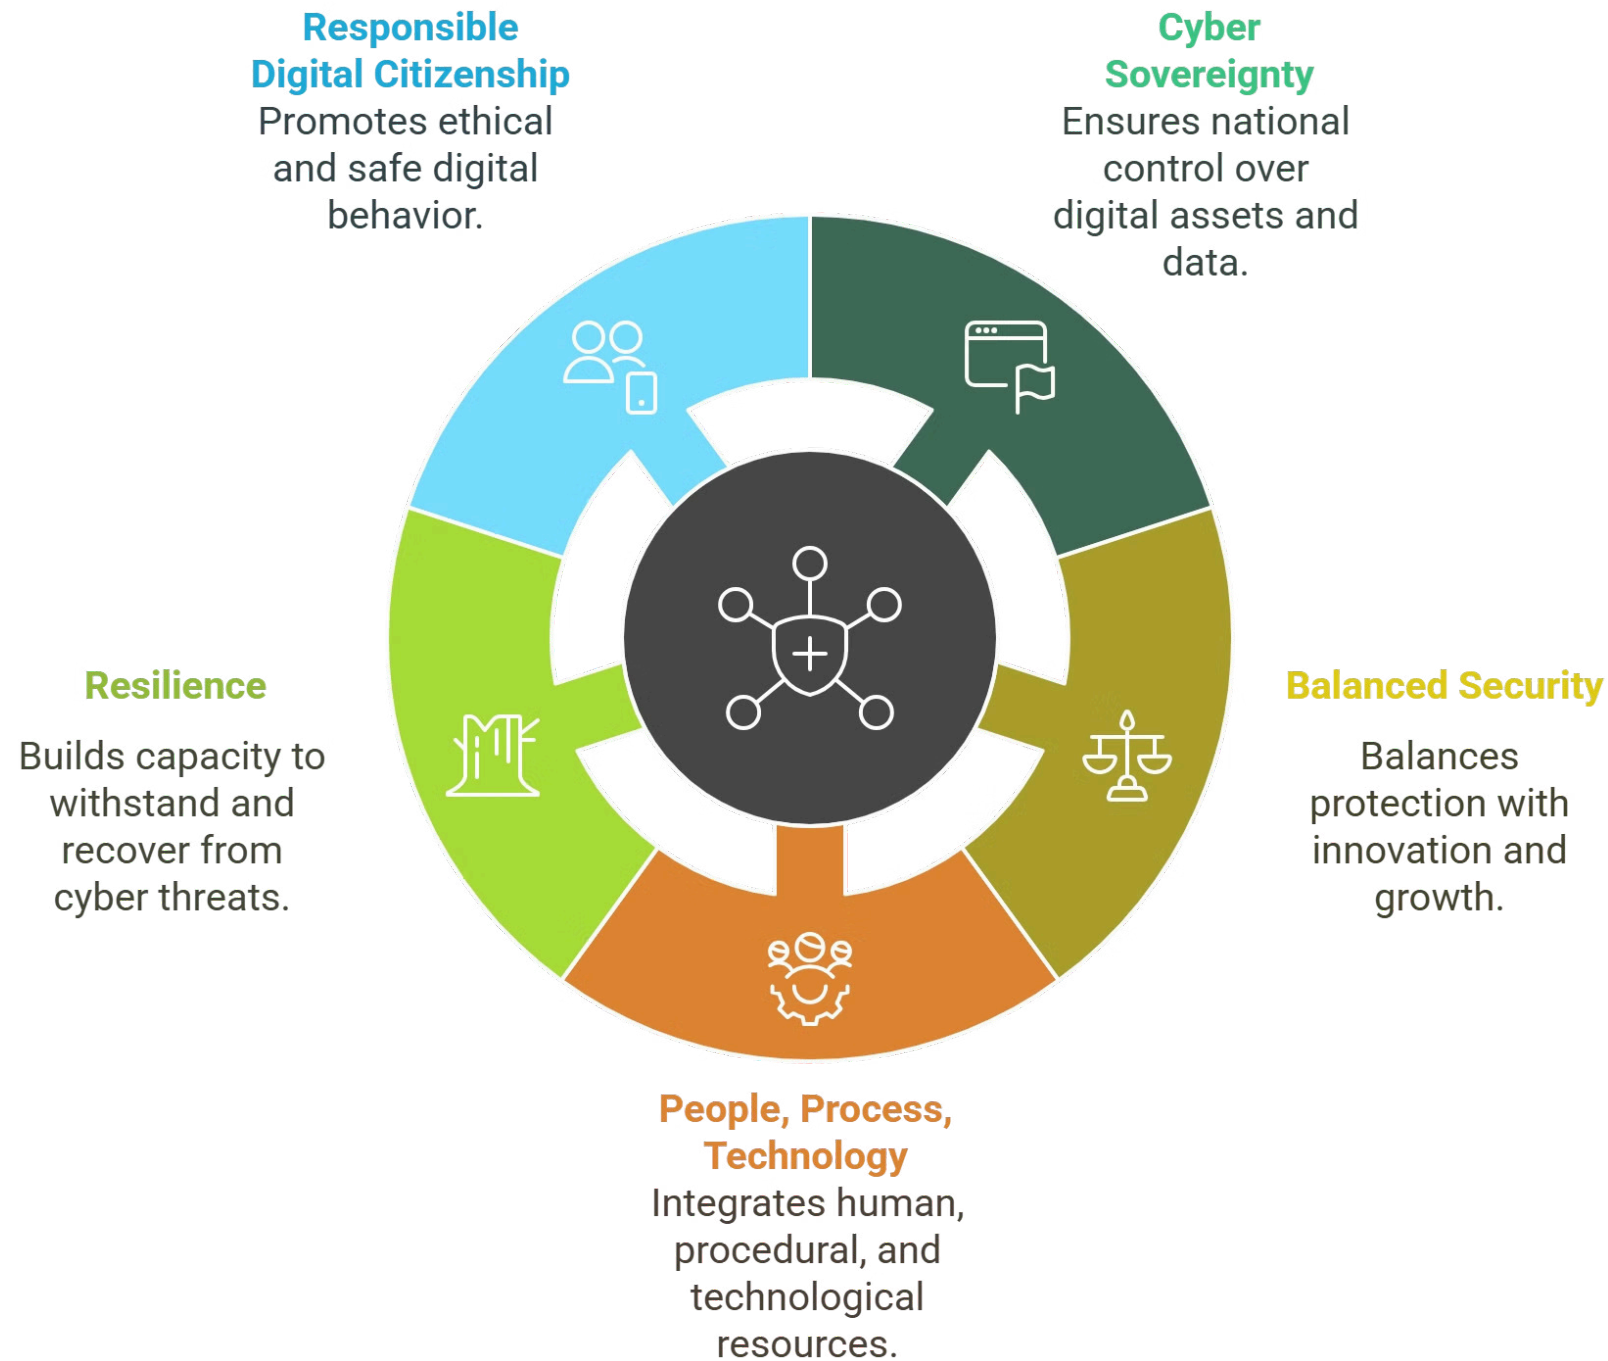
Responsible Digital Citizenship
Promotes ethical and safe digital behavior.

Cyber Sovereignty
Ensures national control over digital assets and data.

Resilience
Builds capacity to withstand and recover from cyber threats.

Balanced Security
Balances protection with innovation and growth.

People, Process, Technology
Integrates human, procedural, and technological resources.